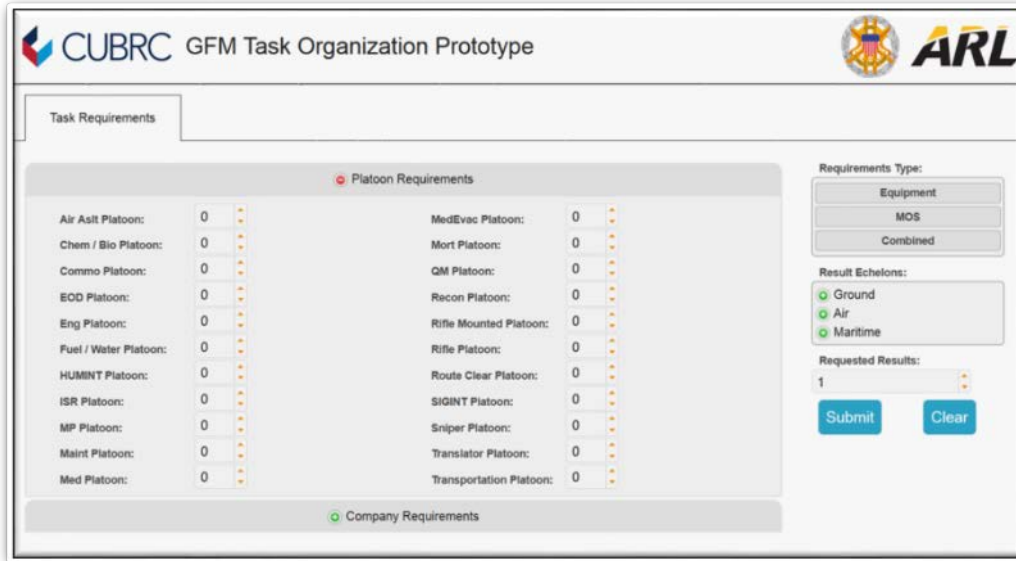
CUBRC GFM Task Organization Prototype

ARL

Task Requirements

Platoon Requirements

Air Aslt Platoon: 0
Chem / Bio Platoon: 0
Commo Platoon: 0
EOD Platoon: 0
Eng Platoon: 0
Fuel / Water Platoon: 0
HUMINT Platoon: 0
ISR Platoon: 0
MP Platoon: 0
Maint Platoon: 0
Med Platoon: 0

MedEvac Platoon: 0
Mort Platoon: 0
QM Platoon: 0
Recon Platoon: 0
Rifle Mounted Platoon: 0
Rifle Platoon: 0
Route Clear Platoon: 0
SIGINT Platoon: 0
Sniper Platoon: 0
Translator Platoon: 0
Transportation Platoon: 0

Company Requirements

Requirements Type:
Equipment
MOS
Combined

Result Echelons:
Ground
Air
Maritime

Requested Results:
1

Submit
Clear